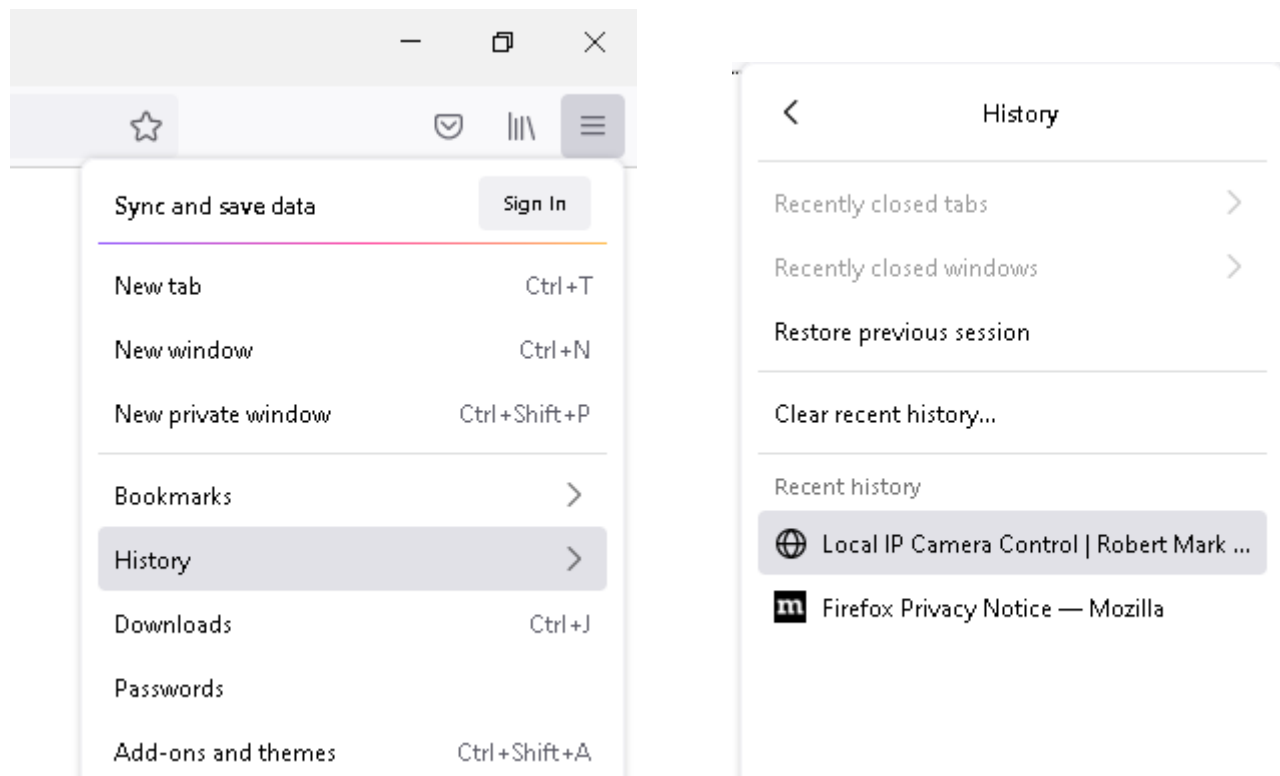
Sync and save data Sign In

New tab Ctrl+T

New window Ctrl+N

New private window Ctrl+Shift+P

Bookmarks

History

Downloads Ctrl+J

Passwords

Add-ons and themes Ctrl+Shift+A

History

Recently closed tabs

Recently closed windows

Restore previous session

Clear recent history...

Recent history

Local IP Camera Control | Robert Mark ...

m Firefox Privacy Notice — Mozilla